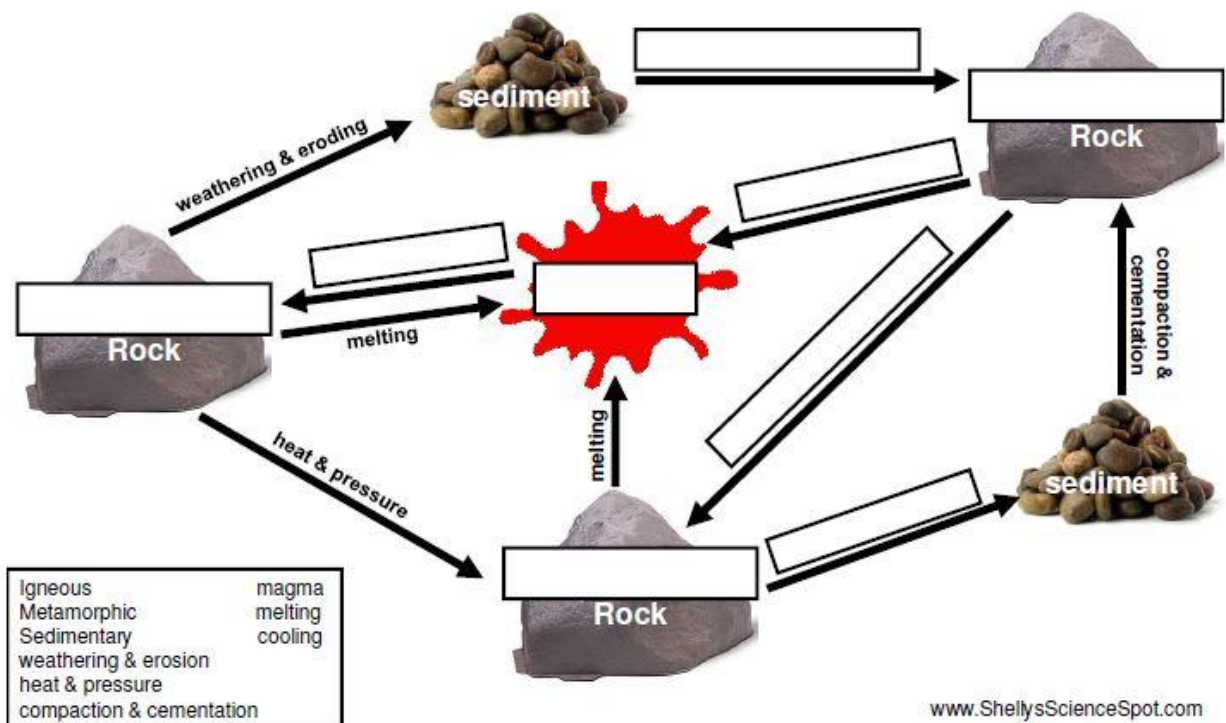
sediment

Rock

weathering & eroding

Rock

melting

compaction & cementation

heat & pressure

melting

sediment

Rock

Igneous
Metamorphic
Sedimentary
weathering & erosion
heat & pressure
compaction & cementation

magma
melting
cooling

www.ShellysScienceSpot.com